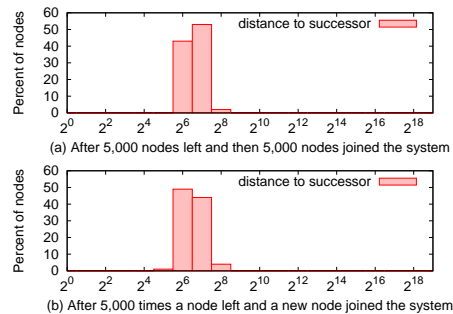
Percent of nodes

60
50
40
30
20
10
0

distance to successor

$2^0$ $2^2$ $2^4$ $2^6$ $2^8$ $2^{10}$ $2^{12}$ $2^{14}$ $2^{16}$ $2^{18}$

(a) After 5,000 nodes left and then 5,000 nodes joined the system

Percent of nodes

60
50
40
30
20
10
0

distance to successor

$2^0$ $2^2$ $2^4$ $2^6$ $2^8$ $2^{10}$ $2^{12}$ $2^{14}$ $2^{16}$ $2^{18}$

(b) After 5,000 times a node left and a new node joined the system